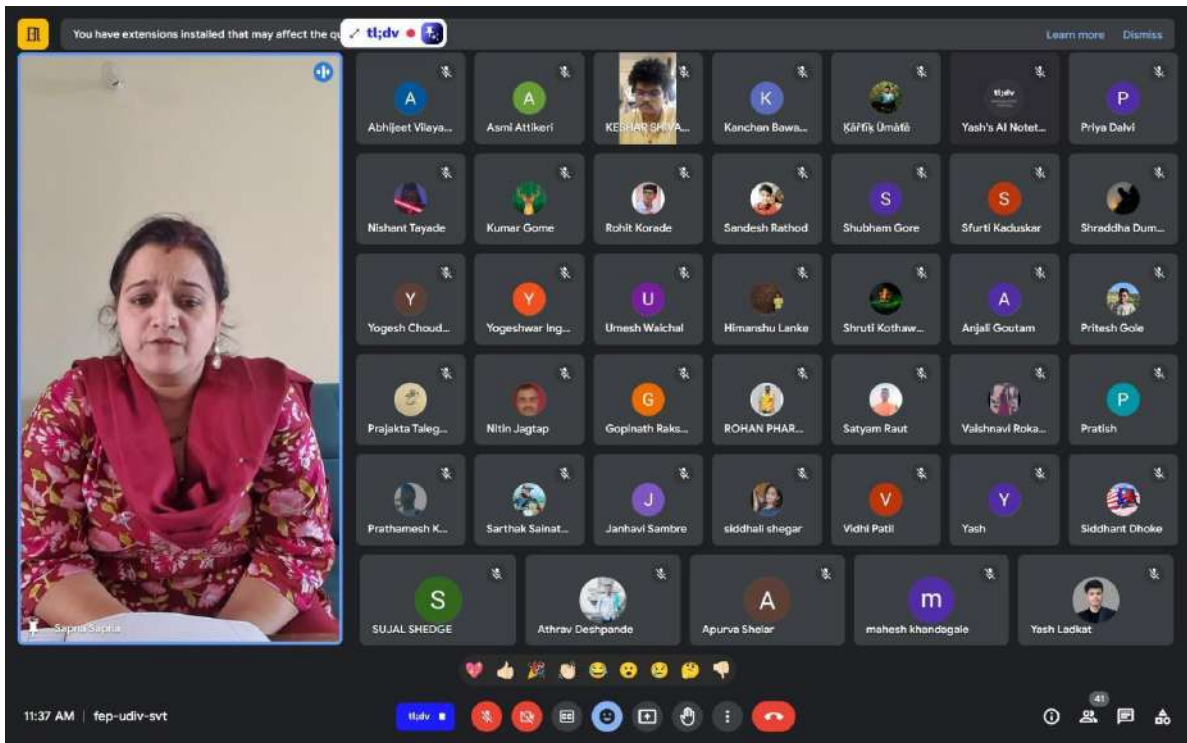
You have extensions installed that may affect the qu
tl;dv
Learn more
Dismiss

Sapna Sapna

A
Abhijeet Vilaya...
A
Asmi Attikeri
KESHAR SHIVA...
K
Kanchan Bawa...
Kārtik Umāte
tl;dv
Yash's AI Notet...
P
Priya Dalvi

Nishant Tayade
Kumar Gome
Rohit Korade
Sandesh Rathod
S
Shubham Gore
S
Sfurti Kaduskar
Shraddha Dum...

Y
Yogesh Choud...
Y
Yogeshwar Ing...
U
Umesh Waichal
Himanshu Lanke
Shruti Kothaw...
A
Anjali Goutam
Pritesh Gole

Prajakta Taleg...
Nitin Jagtap
G
Gopinath Raks...
ROHAN PHAR...
Satyam Raut
Vaishnavi Roka...
P
Pratish

Prathamesh K...
Sarthak Sainat...
J
Janhavi Sambre
siddhali shegar
V
Vidhi Patil
Y
Yash
Siddhant Dhoke

S
SUJAL SHEDGE
Athrav Deshpande
A
Apurva Shelar
m
mahesh khandagale
Yash Ladkat

11:37 AM | fep-udiv-svt
tl;dv
41